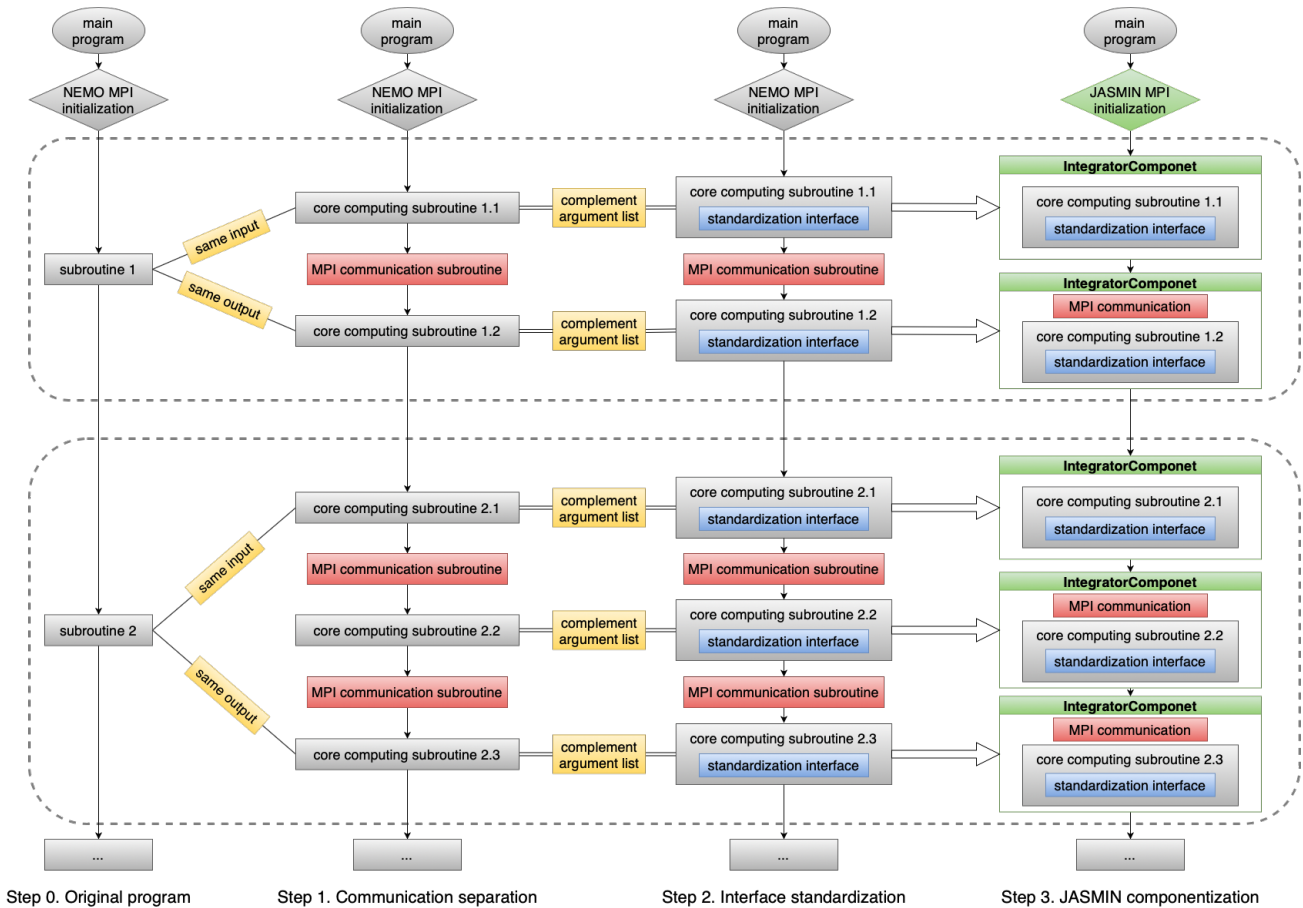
main program

NEMO MPI initialization

subroutine 1

same input

same output

subroutine 2

same input

same output

...

Step 0. Original program

main program

NEMO MPI initialization

core computing subroutine 1.1

MPI communication subroutine

core computing subroutine 1.2

core computing subroutine 2.1

MPI communication subroutine

core computing subroutine 2.2

MPI communication subroutine

core computing subroutine 2.3

...

Step 1. Communication separation

complement argument list

complement argument list

complement argument list

complement argument list

complement argument list

main program

NEMO MPI initialization

core computing subroutine 1.1

standardization interface

MPI communication subroutine

core computing subroutine 1.2

standardization interface

core computing subroutine 2.1

standardization interface

MPI communication subroutine

core computing subroutine 2.2

standardization interface

MPI communication subroutine

core computing subroutine 2.3

standardization interface

...

Step 2. Interface standardization

main program

JASMIN MPI initialization

IntegratorComponet

core computing subroutine 1.1

standardization interface

IntegratorComponet

MPI communication

core computing subroutine 1.2

standardization interface

IntegratorComponet

core computing subroutine 2.1

standardization interface

IntegratorComponet

MPI communication

core computing subroutine 2.2

standardization interface

IntegratorComponet

MPI communication

core computing subroutine 2.3

standardization interface

...

Step 3. JASMIN componentization